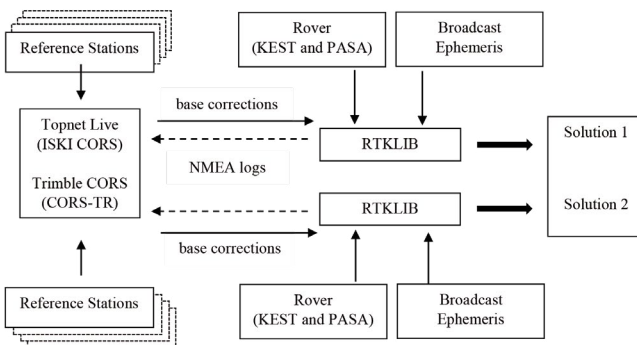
Reference Stations

Rover (KEST and PASA)

Broadcast Ephemeris

base corrections

Topnet Live (ISKI CORS)

Trimble CORS (CORS-TR)

NMEA logs

RTKLIB

Solution 1

RTKLIB

Solution 2

base corrections

Reference Stations

Rover (KEST and PASA)

Broadcast Ephemeris